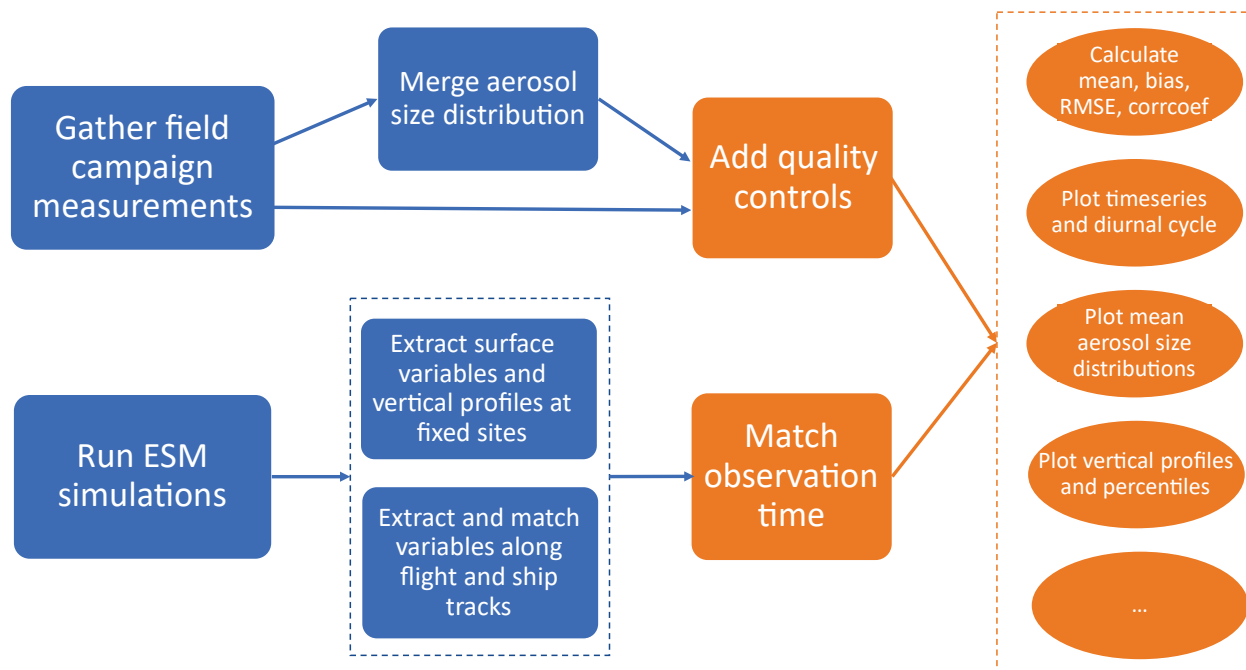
Gather field campaign measurements

Merge aerosol size distribution

Add quality controls

Run ESM simulations

Extract surface variables and vertical profiles at fixed sites

Extract and match variables along flight and ship tracks

Match observation time

Calculate mean, bias, RMSE, corrcoef

Plot timeseries and diurnal cycle

Plot mean aerosol size distributions

Plot vertical profiles and percentiles

…